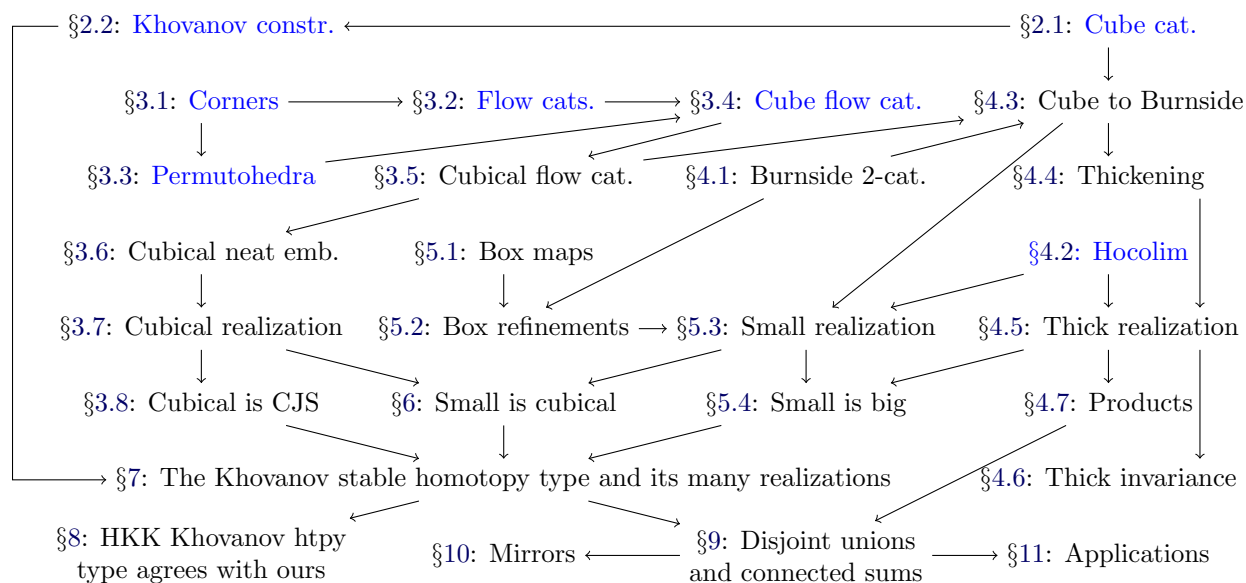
§2.2: Khovanov constr.
§2.1: Cube cat.
§3.1: Corners
§3.2: Flow cats.
§3.4: Cube flow cat.
§4.3: Cube to Burnside
§3.3: Permutohedra
§3.5: Cubical flow cat.
§4.1: Burnside 2-cat.
§4.4: Thickening
§3.6: Cubical neat emb.
§5.1: Box maps
§4.2: Hocolim
§3.7: Cubical realization
§5.2: Box refinements
§5.3: Small realization
§4.5: Thick realization
§3.8: Cubical is CJS
§6: Small is cubical
§5.4: Small is big
§4.7: Products
§7: The Khovanov stable homotopy type and its many realizations
§4.6: Thick invariance
§8: HKK Khovanov htpy type agrees with ours
§10: Mirrors
§9: Disjoint unions and connected sums
§11: Applications